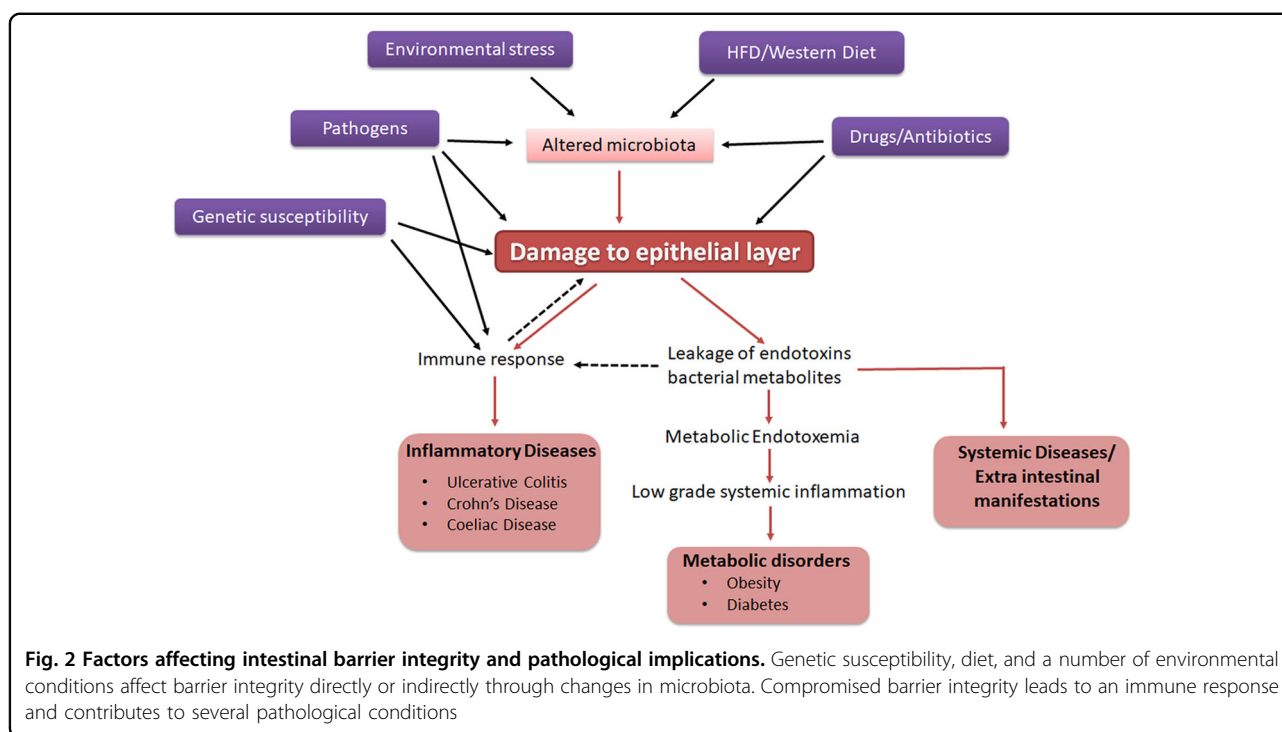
Environmental stress

HFD/Western Diet

Pathogens

Altered microbiota

Drugs/Antibiotics

Genetic susceptibility

Damage to epithelial layer

Immune response

Leakage of endotoxins bacterial metabolites

Inflammatory Diseases
- Ulcerative Colitis
- Crohn's Disease
- Coeliac Disease

Metabolic Endotoxemia

Low grade systemic inflammation

Systemic Diseases/ Extra intestinal manifestations

Metabolic disorders
- Obesity
- Diabetes

**Fig. 2 Factors affecting intestinal barrier integrity and pathological implications.** Genetic susceptibility, diet, and a number of environmental conditions affect barrier integrity directly or indirectly through changes in microbiota. Compromised barrier integrity leads to an immune response and contributes to several pathological conditions